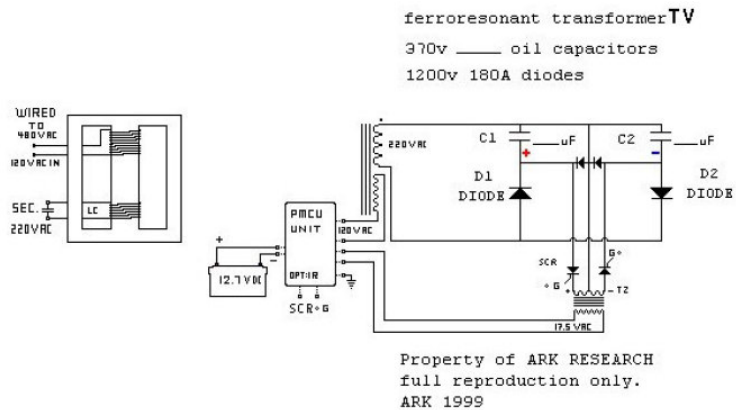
ferroresonant transformerTV

370v _____ oil capacitors

1200v 180A diodes

WIRED TO 480VAC

120VAC IN

SEC. 220VAC

LC

PMCU UNIT

OPT:IR

SCR+G

12.7VDC

+

-

120VAC

220VAC

C1

_____uF

+

D1 DIODE

C2

_____uF

-

D2 DIODE

SCR

+G

G+

-T2

17.5 VAC

Property of ARK RESEARCH
full reproduction only.
ARK 1999